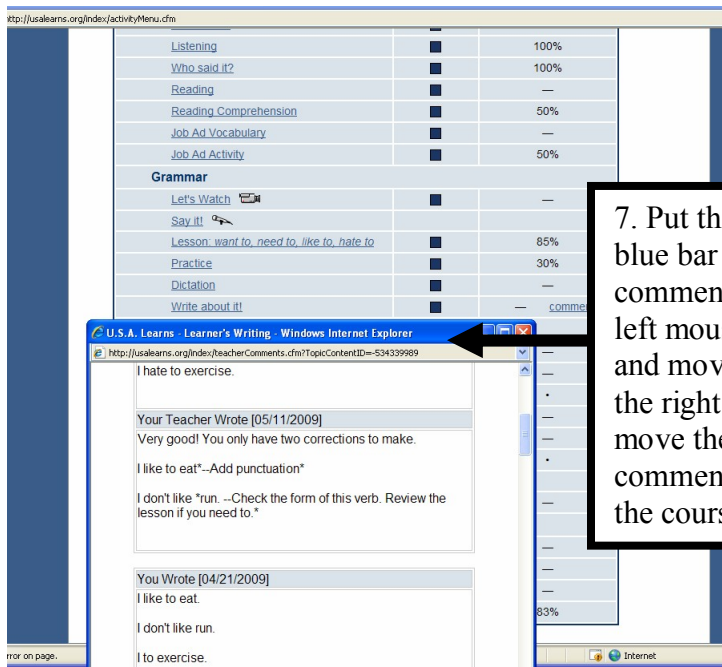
ttp://usalearns.org/index/activityMenu.cfm

| | | |
|---|---|---|
| Listening | ■ | 100% |
| Who said it? | ■ | 100% |
| Reading | ■ | — |
| Reading Comprehension | ■ | 50% |
| Job Ad Vocabulary | ■ | — |
| Job Ad Activity | ■ | 50% |
| **Grammar** | | |
| Let's Watch | ■ | — |
| Say it! | | |
| Lesson: want to, need to, like to, hate to | ■ | 85% |
| Practice | ■ | 30% |
| Dictation | ■ | — |
| Write about it! | ■ | — comme |

7. Put th blue bar commen left mou and mov the right move the commen the cours

U.S.A. Learns - Learner's Writing - Windows Internet Explorer
http://usalearns.org/index/teacherComments.cfm?TopicContentID=-534339989

I hate to exercise.

Your Teacher Wrote [05/11/2009]
Very good! You only have two corrections to make.

I like to eat*--Add punctuation*

I don't like *run. --Check the form of this verb. Review the lesson if you need to.*

You Wrote [04/21/2009]
I like to eat.

I don't like run.

I to exercise.

83%

rror on page.
Internet